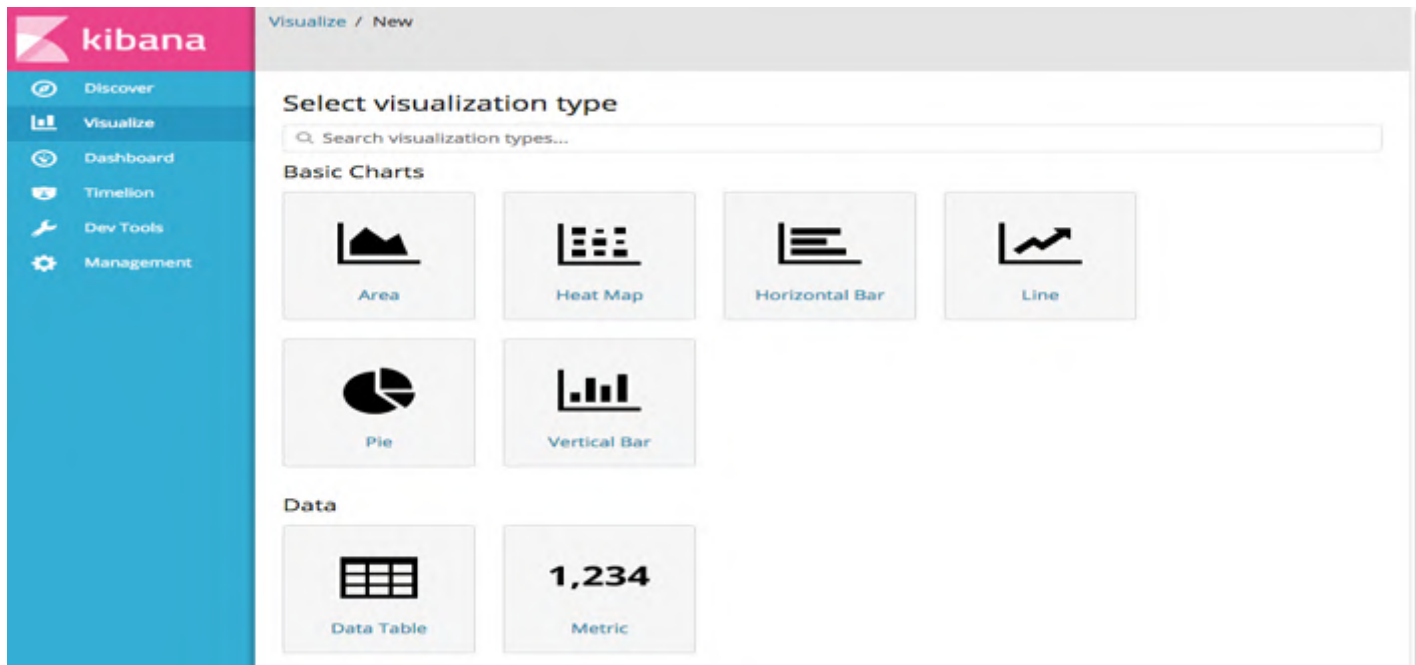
kibana

Discover
Visualize
Dashboard
Timelion
Dev Tools
Management

Visualize / New

Select visualization type

Search visualization types...

Basic Charts

Area

Heat Map

Horizontal Bar

Line

Pie

Vertical Bar

Data

Data Table

1,234

Metric